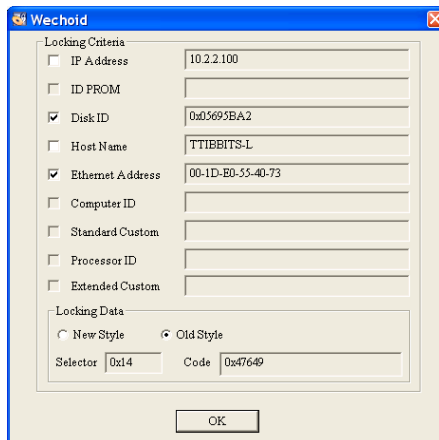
Wechoid

Locking Criteria

IP Address | 10.2.2.100

ID PROM

Disk ID | 0x05695BA2

Host Name | TTIBBITS-L

Ethernet Address | 00-1D-E0-55-40-73

Computer ID

Standard Custom

Processor ID

Extended Custom

Locking Data

New Style

Old Style

Selector 0x14

Code 0x47649

OK